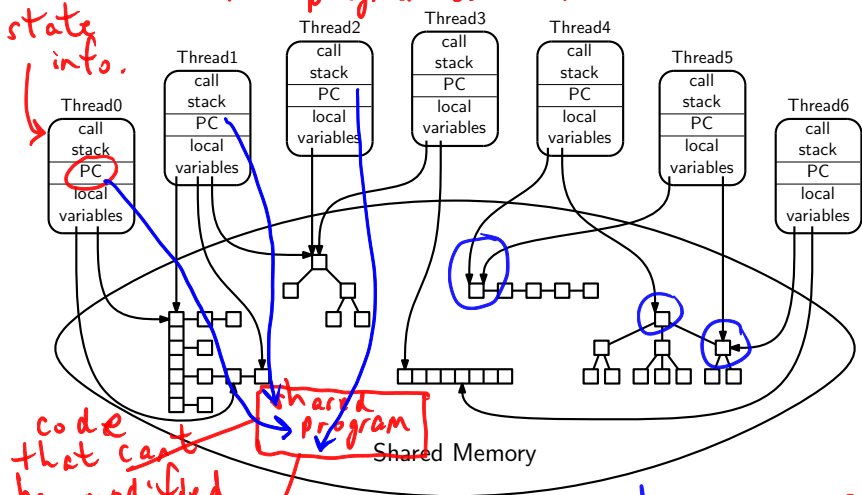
state info.

Thread0
call stack
PC
local variables

Thread1
call stack
PC
local variables

Thread2
call stack
PC
local variables

Thread3
call stack
PC
local variables

Thread4
call stack
PC
local variables

Thread5
call stack
PC
local variables

Thread6
call stack
PC
local variables

shared program

code that can't be modified

Shared Memory